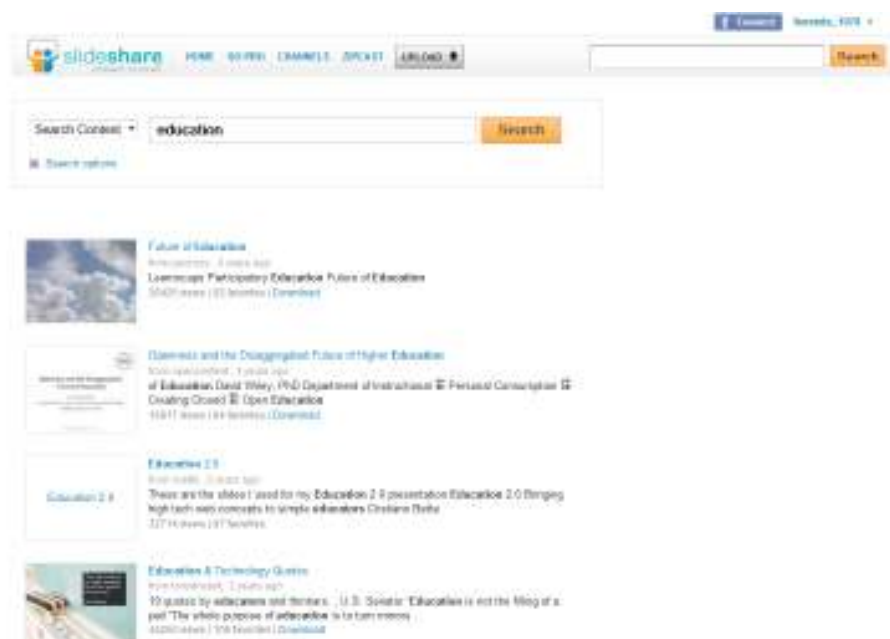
Connect Narendra_1978

slideshare

HOME GO PRO CHANNELS ZIPCAST UPLOAD

Search

Search Content

education

Search

Search options

Future of Education

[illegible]

Learnscape Participatory Education Future of Education

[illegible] views | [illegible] favorites | Download

Openness and the Disaggregated Future of Higher Education

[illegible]

of Education David Wiley, PhD Department of Instructional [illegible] Personal Consumption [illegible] Creating Closed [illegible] Open Education

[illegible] views | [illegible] favorites | Download

Education 2.0

Education 2.0

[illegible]

These are the slides I used for my Education 2.0 presentation Education 2.0 Bringing high tech web concepts to simple educators Cristiano Betta

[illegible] views | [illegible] favorites

Education & Technology Quotes

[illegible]

19 quotes by educators and thinkers... U.S. Senator "Education is not the filling of a pail "The whole purpose of education is to turn mirrors

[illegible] views | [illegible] favorites | Download